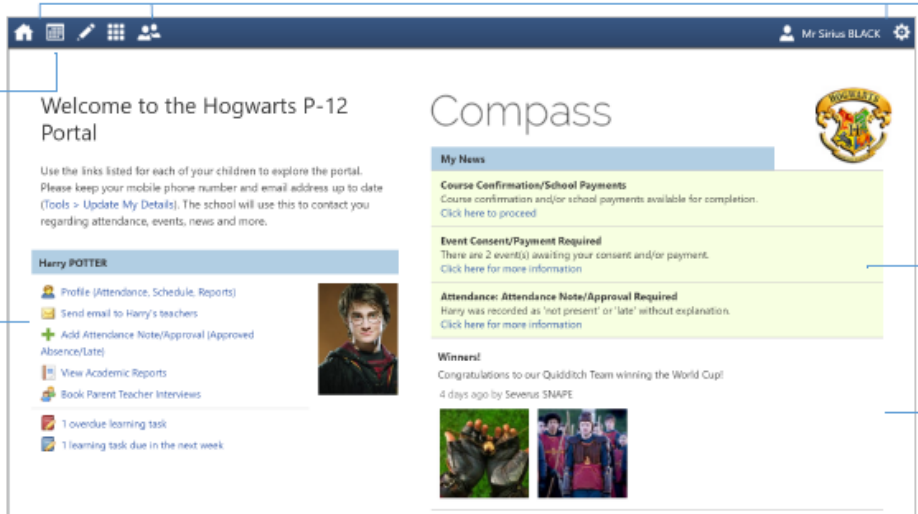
Mr Sirius BLACK

Welcome to the Hogwarts P-12 Portal

Use the links listed for each of your children to explore the portal. Please keep your mobile phone number and email address up to date (Tools > Update My Details). The school will use this to contact you regarding attendance, events, news and more.

Harry POTTER

Profile (Attendance, Schedule, Reports)

Send email to Harry's teachers

Add Attendance Note/Approval (Approved Absence/Late)

View Academic Reports

Book Parent Teacher Interviews

1 overdue learning task

1 learning task due in the next week

Compass

My News

Course Confirmation/School Payments
Course confirmation and/or school payments available for completion.
Click here to proceed

Event Consent/Payment Required
There are 2 event(s) awaiting your consent and/or payment.
Click here for more information

Attendance: Attendance Note/Approval Required
Harry was recorded as 'not present' or 'late' without explanation.
Click here for more information

Winners!
Congratulations to our Quidditch Team winning the World Cup!
4 days ago by Severus SNAPE